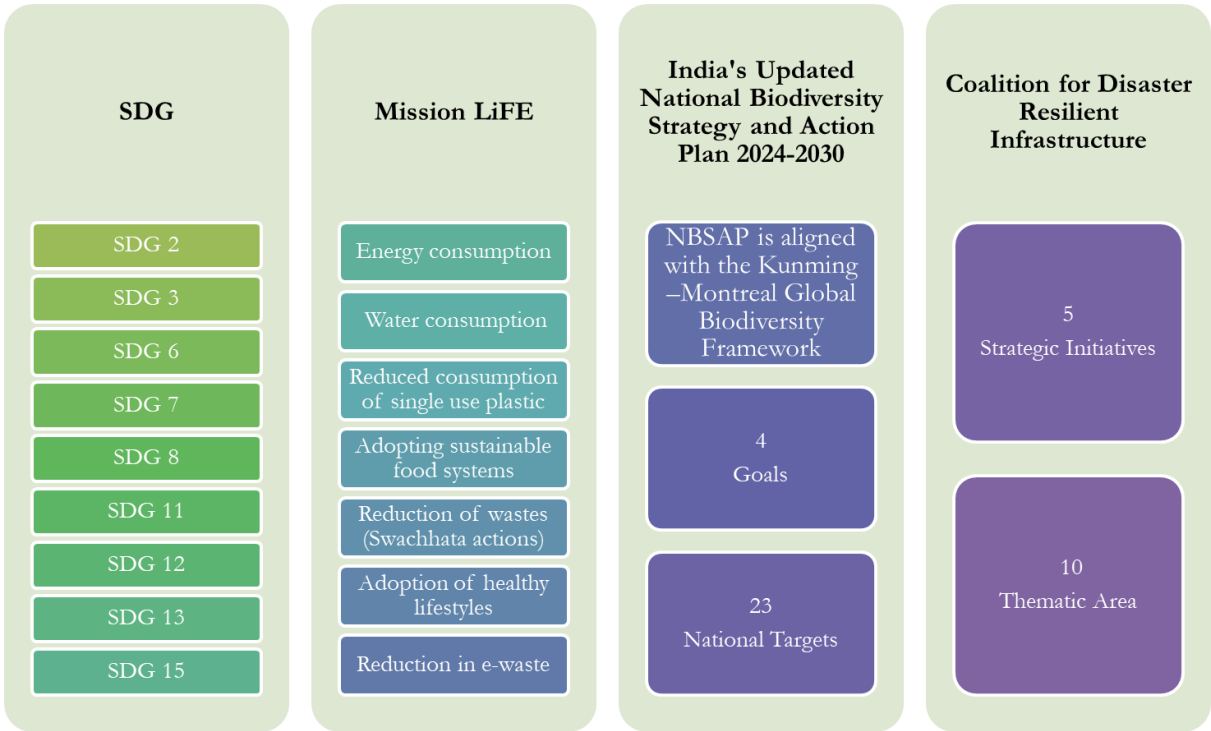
SDG

SDG 2

SDG 3

SDG 6

SDG 7

SDG 8

SDG 11

SDG 12

SDG 13

SDG 15

Mission LiFE

Energy consumption

Water consumption

Reduced consumption of single use plastic

Adopting sustainable food systems

Reduction of wastes (Swachhata actions)

Adoption of healthy lifestyles

Reduction in e-waste

India's Updated National Biodiversity Strategy and Action Plan 2024-2030

NBSAP is aligned with the Kunming –Montreal Global Biodiversity Framework

4
Goals

23
National Targets

Coalition for Disaster Resilient Infrastructure

5
Strategic Initiatives

10
Thematic Area